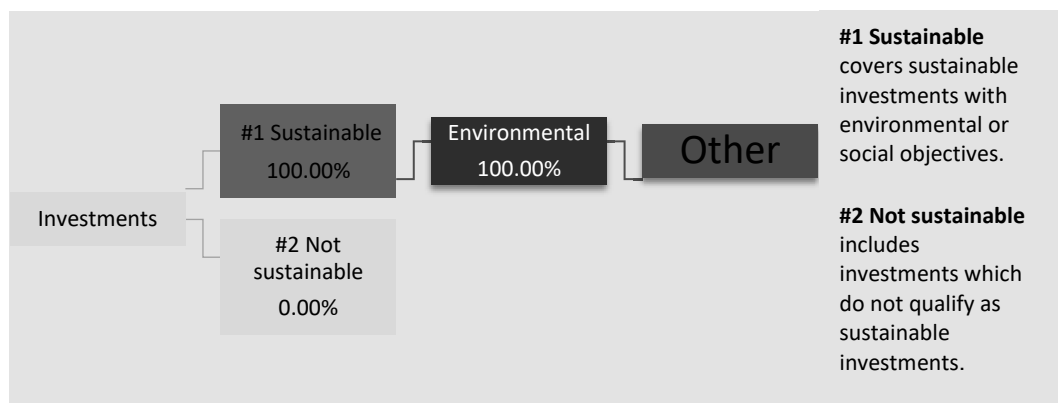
Investments

#1 Sustainable
100.00%

Environmental
100.00%

Other

#2 Not sustainable
0.00%

**#1 Sustainable** covers sustainable investments with environmental or social objectives.

**#2 Not sustainable** includes investments which do not qualify as sustainable investments.